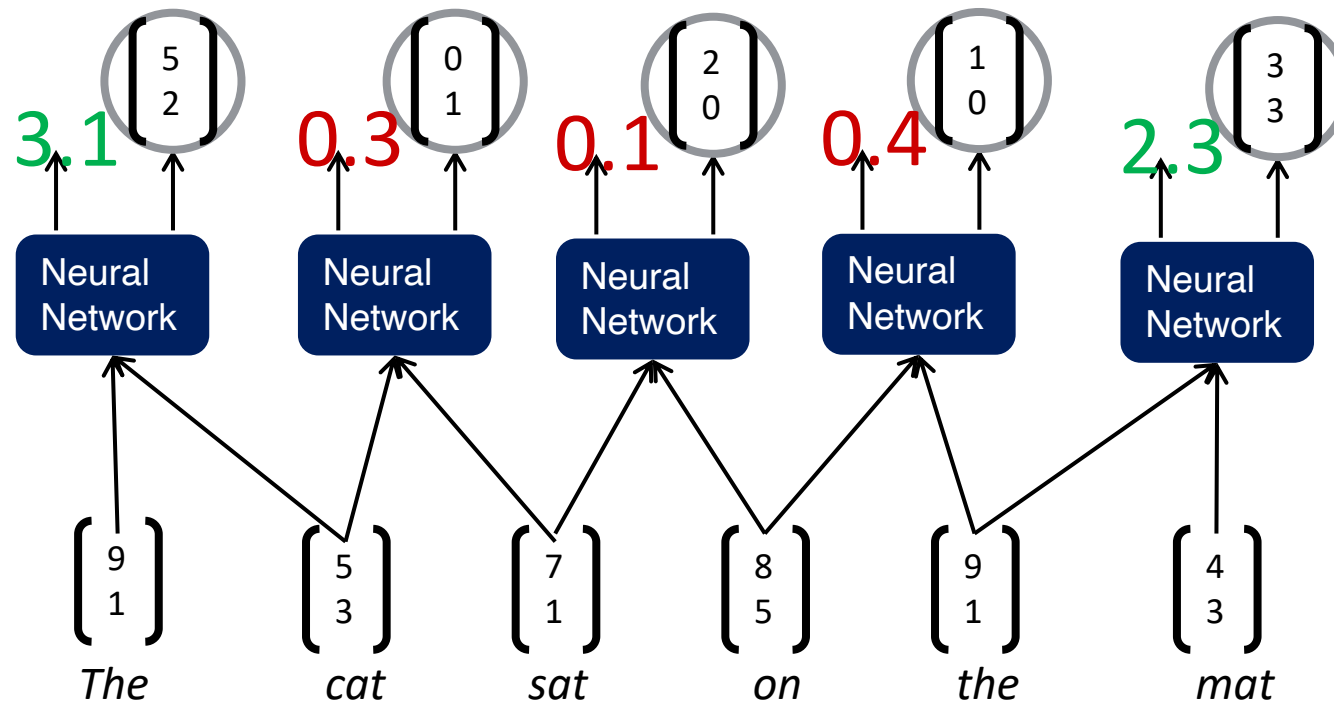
3.1 $\begin{bmatrix} 5 \\ 2 \end{bmatrix}$

0.3 $\begin{bmatrix} 0 \\ 1 \end{bmatrix}$

0.1 $\begin{bmatrix} 2 \\ 0 \end{bmatrix}$

0.4 $\begin{bmatrix} 1 \\ 0 \end{bmatrix}$

2.3 $\begin{bmatrix} 3 \\ 3 \end{bmatrix}$

Neural Network

Neural Network

Neural Network

Neural Network

Neural Network

$\begin{bmatrix} 9 \\ 1 \end{bmatrix}$ $\begin{bmatrix} 5 \\ 3 \end{bmatrix}$ $\begin{bmatrix} 7 \\ 1 \end{bmatrix}$ $\begin{bmatrix} 8 \\ 5 \end{bmatrix}$ $\begin{bmatrix} 9 \\ 1 \end{bmatrix}$ $\begin{bmatrix} 4 \\ 3 \end{bmatrix}$

The cat sat on the mat